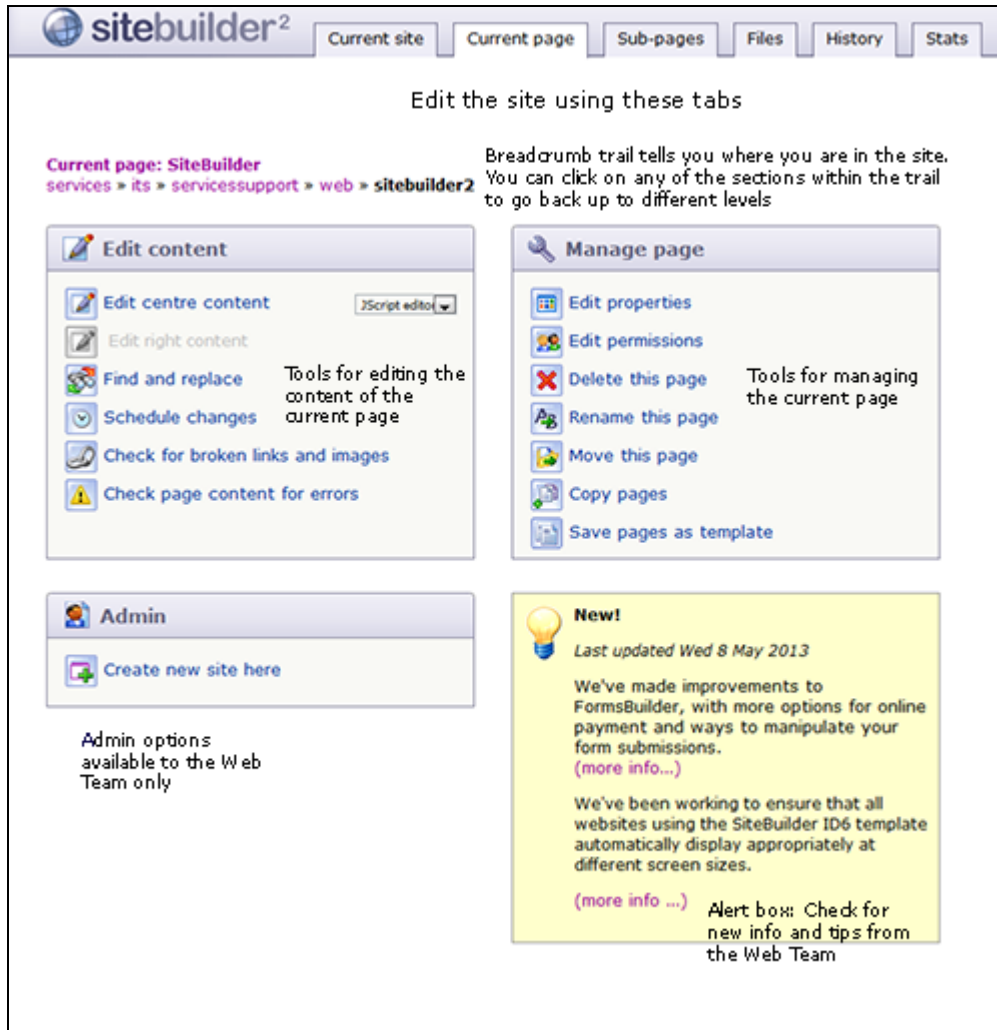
sitebuilder²

Current site | Current page | Sub-pages | Files | History | Stats

Edit the site using these tabs

Current page: SiteBuilder
services » its » servicessupport » web » sitebuilder2

Breadcrumb trail tells you where you are in the site. You can click on any of the sections within the trail to go back up to different levels

Edit content

Edit centre content

JScript edito

Edit right content

Find and replace

Schedule changes

Check for broken links and images

Check page content for errors

Tools for editing the content of the current page

Manage page

Edit properties

Edit permissions

Delete this page

Rename this page

Move this page

Copy pages

Save pages as template

Tools for managing the current page

Admin

Create new site here

Admin options available to the Web Team only

New!

Last updated Wed 8 May 2013

We've made improvements to FormsBuilder, with more options for online payment and ways to manipulate your form submissions.
(more info...)

We've been working to ensure that all websites using the SiteBuilder ID6 template automatically display appropriately at different screen sizes.

(more info ...)

Alert box: Check for new info and tips from the Web Team